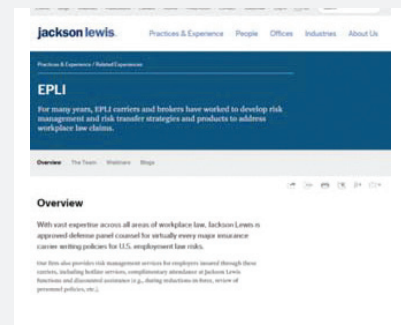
jackson lewis.

Practices & Experience People Offices Industries About Us

Practices & Experience / Related Experiences

EPLI

For many years, EPLI carriers and brokers have worked to develop risk management and risk transfer strategies and products to address workplace law claims.

Overview The Team Webinars Blogs

Overview

With vast expertise across all areas of workplace law, Jackson Lewis is approved defense panel counsel for virtually every major insurance carrier writing policies for U.S. employment law risks.

Our firm also provides risk management services for employers insured through these carriers, including hotline services, complimentary attendance at Jackson Lewis functions and discounted assistance (e.g., during reductions in force, review of personnel policies, etc.).